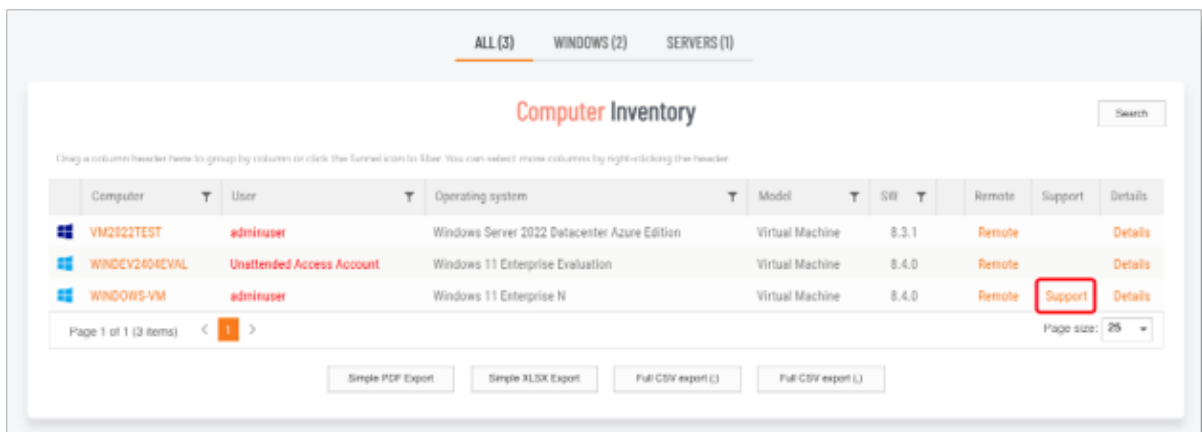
ALL (3) WINDOWS (2) SERVERS (1)

Computer Inventory

Search

Drag a column header here to group by column or click the funnel icon to filter. You can select more columns by right-clicking the header

| | Computer | User | Operating system | Model | SW | | Remote | Support | Details |
|---|---|---|---|---|---|---|---|---|---|
| | VM2022TEST | adminuser | Windows Server 2022 Datacenter Azure Edition | Virtual Machine | 8.3.1 | | Remote | | Details |
| | WINDEV2404EVAL | Unattended Access Account | Windows 11 Enterprise Evaluation | Virtual Machine | 8.4.0 | | Remote | | Details |
| | WINDOWS-VM | adminuser | Windows 11 Enterprise N | Virtual Machine | 8.4.0 | | Remote | Support | Details |

Page 1 of 1 (3 items) < 1 >

Page size: 25

Simple PDF Export Simple XLSX Export Full CSV export (;) Full CSV export (,)